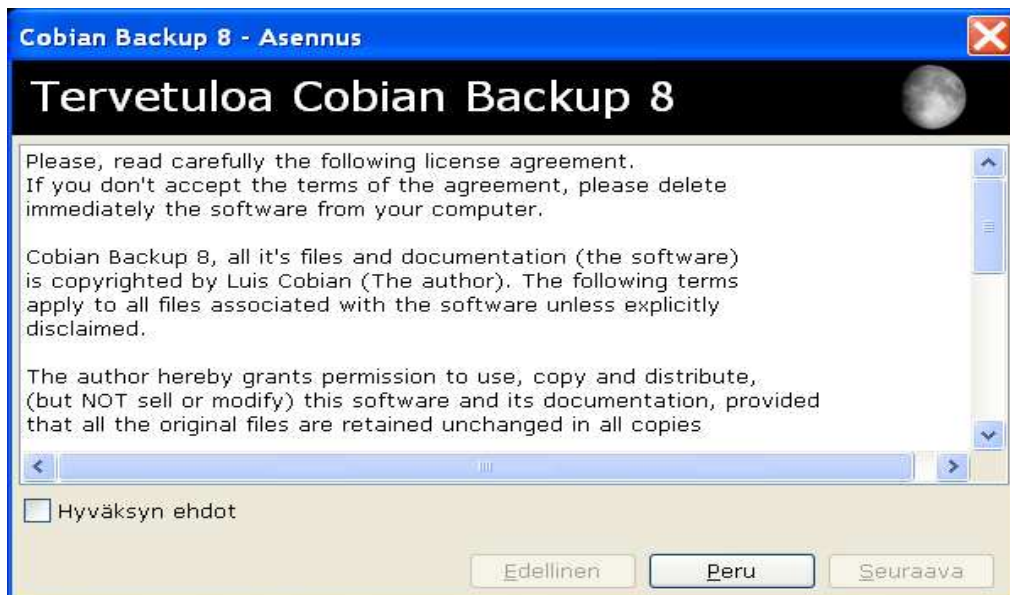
Cobian Backup 8 - Asennus

Tervetuloa Cobian Backup 8

Please, read carefully the following license agreement.
If you don't accept the terms of the agreement, please delete immediately the software from your computer.

Cobian Backup 8, all it's files and documentation (the software) is copyrighted by Luis Cobian (The author). The following terms apply to all files associated with the software unless explicitly disclaimed.

The author hereby grants permission to use, copy and distribute, (but NOT sell or modify) this software and its documentation, provided that all the original files are retained unchanged in all copies

Hyväksyn ehdot

Edellinen

Peru

Seuraava